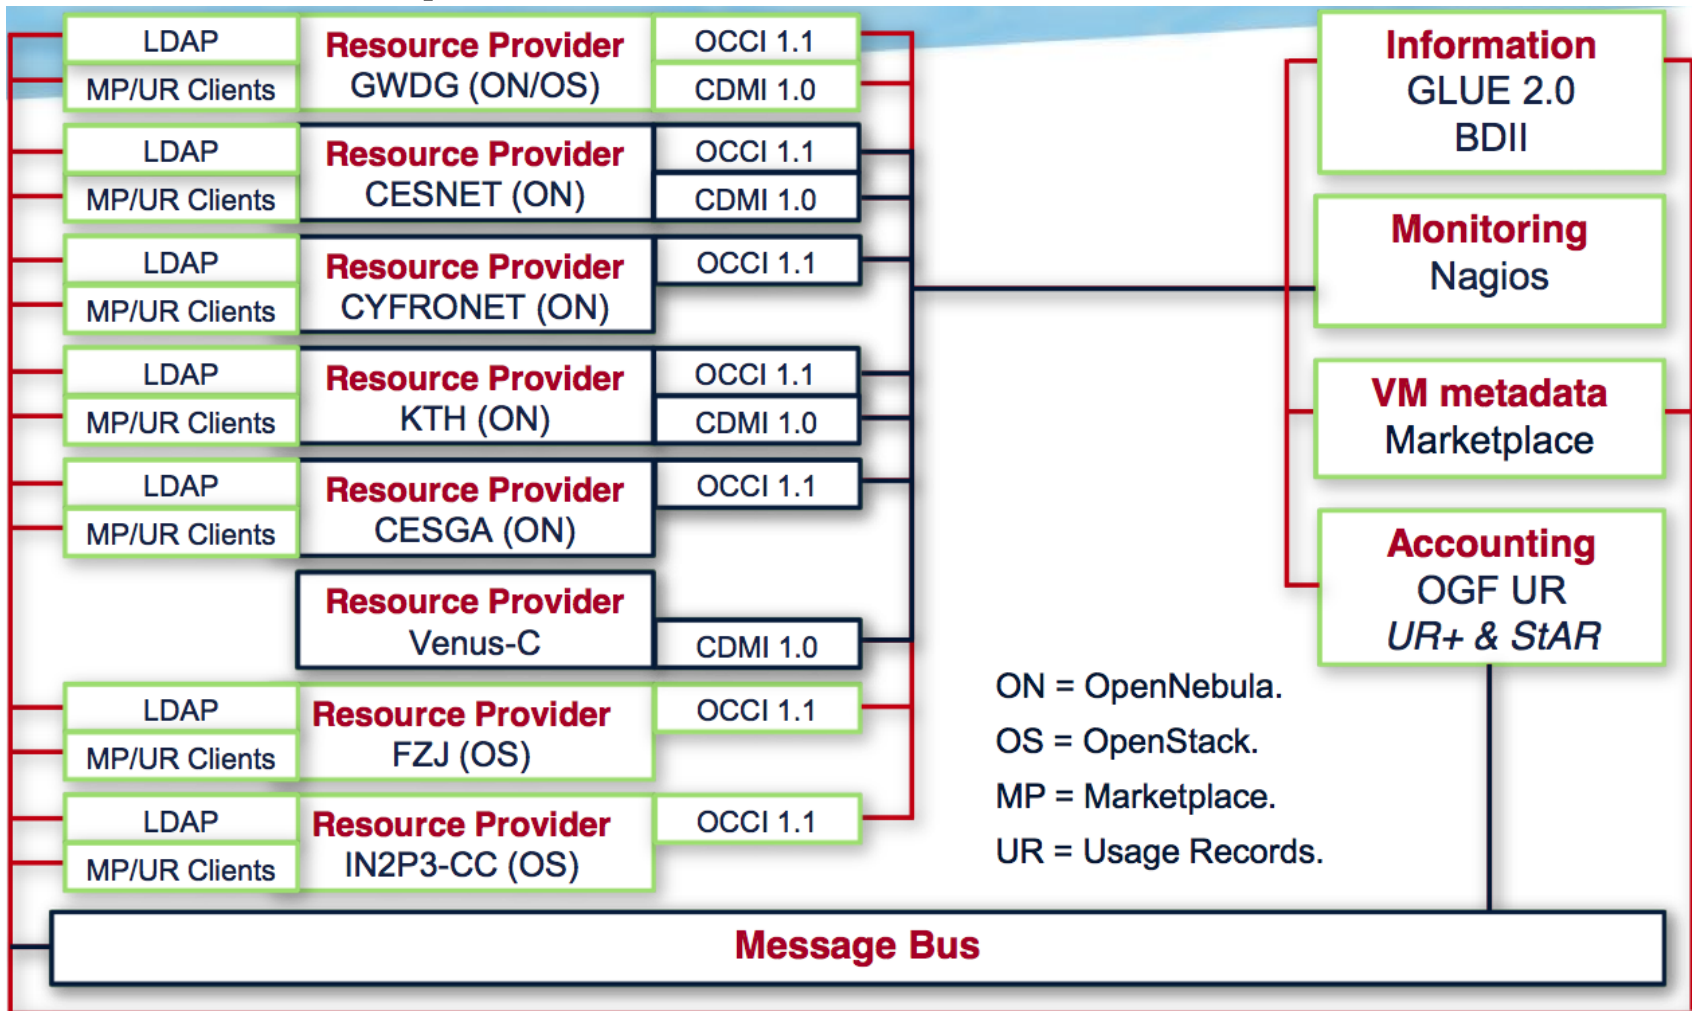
LDAP
MP/UR Clients
Resource Provider
GWDG (ON/OS)
OCCI 1.1
CDMI 1.0

LDAP
MP/UR Clients
Resource Provider
CESNET (ON)
OCCI 1.1
CDMI 1.0

LDAP
MP/UR Clients
Resource Provider
CYFRONET (ON)
OCCI 1.1

LDAP
MP/UR Clients
Resource Provider
KTH (ON)
OCCI 1.1
CDMI 1.0

LDAP
MP/UR Clients
Resource Provider
CESGA (ON)
OCCI 1.1

Resource Provider
Venus-C
CDMI 1.0

LDAP
MP/UR Clients
Resource Provider
FZJ (OS)
OCCI 1.1

LDAP
MP/UR Clients
Resource Provider
IN2P3-CC (OS)
OCCI 1.1

Information
GLUE 2.0
BDII

Monitoring
Nagios

VM metadata
Marketplace

Accounting
OGF UR
UR+ & StAR

ON = OpenNebula.
OS = OpenStack.
MP = Marketplace.
UR = Usage Records.

Message Bus